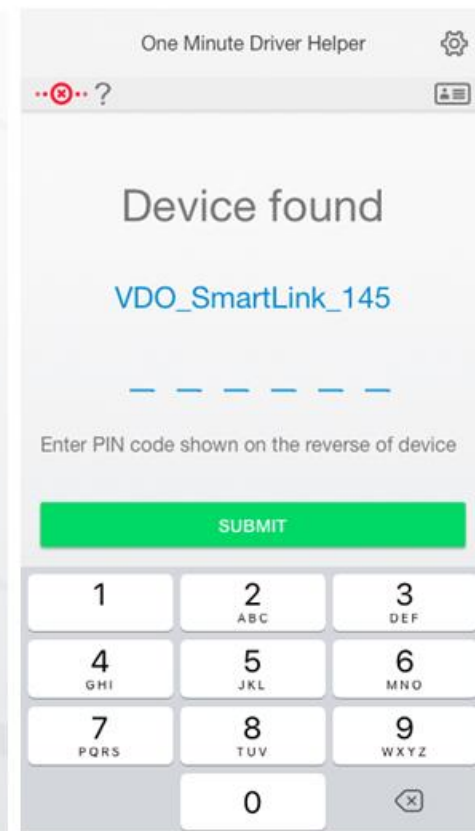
One Minute Driver Helper

?

Device found

VDO_SmartLink_145

_ _ _ _ _ _

Enter PIN code shown on the reverse of device

SUBMIT

| 1 | 2 ABC | 3 DEF |
|---|---|---|
| 4 GHI | 5 JKL | 6 MNO |
| 7 PQRS | 8 TUV | 9 WXYZ |
| | 0 | |